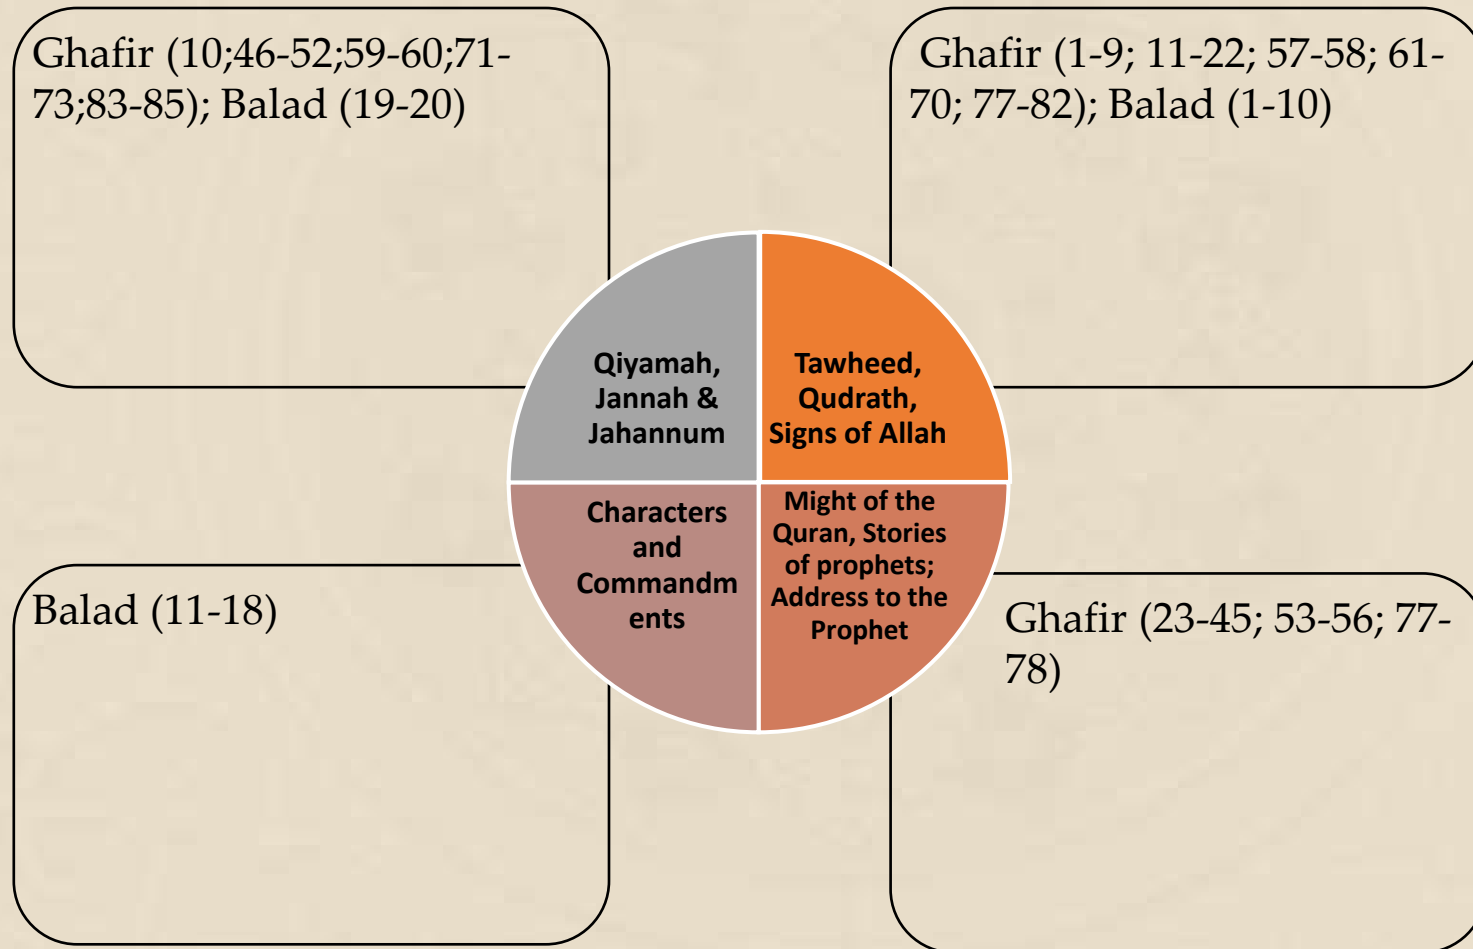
Ghafir (10;46-52;59-60;71-73;83-85); Balad (19-20)

Ghafir (1-9; 11-22; 57-58; 61-70; 77-82); Balad (1-10)

Qiyamah, Jannah & Jahannum

Tawheed, Qudrath, Signs of Allah

Characters and Commandments

Might of the Quran, Stories of prophets; Address to the Prophet

Balad (11-18)

Ghafir (23-45; 53-56; 77-78)